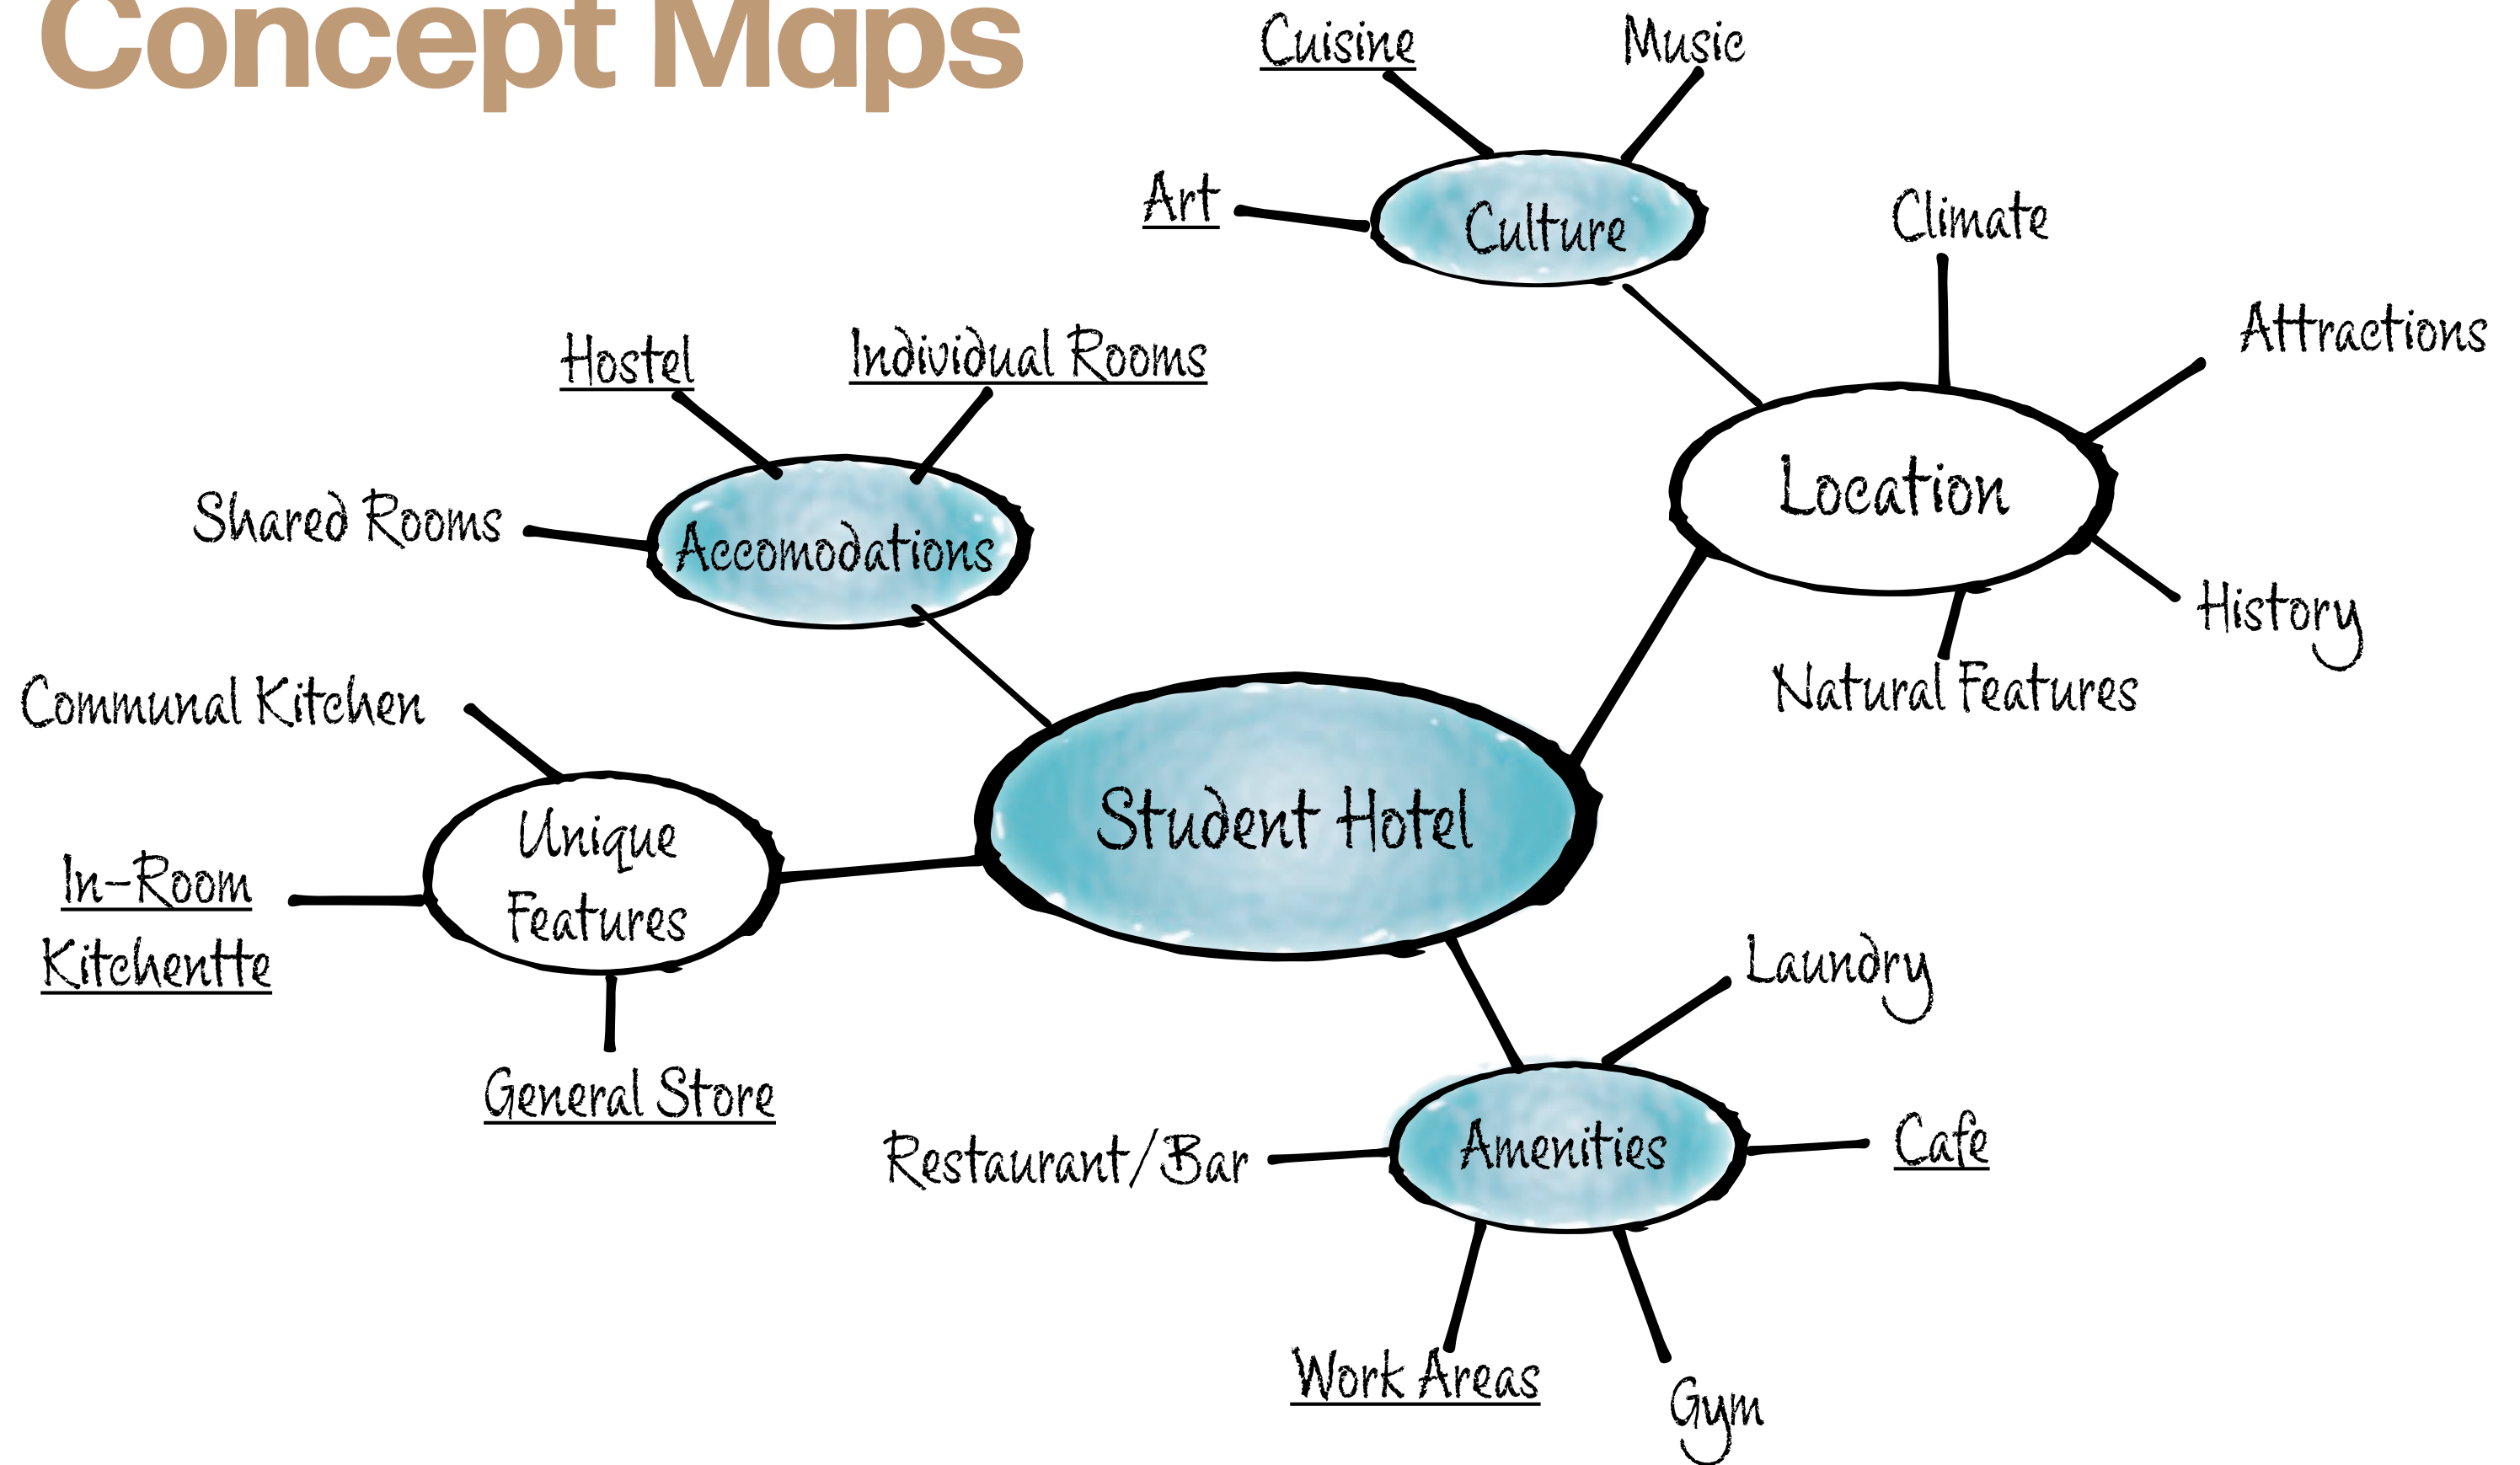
Concept Maps

Cuisine
Music
Art
Culture
Climate
Attractions
Hostel
Individual Rooms
Shared Rooms
Accomodations
Location
History
Natural Features
Communal Kitchen
Student Hotel
Unique Features
In-Room Kitchentte
General Store
Laundry
Restaurant/Bar
Amenities
Cafe
Work Areas
Gym